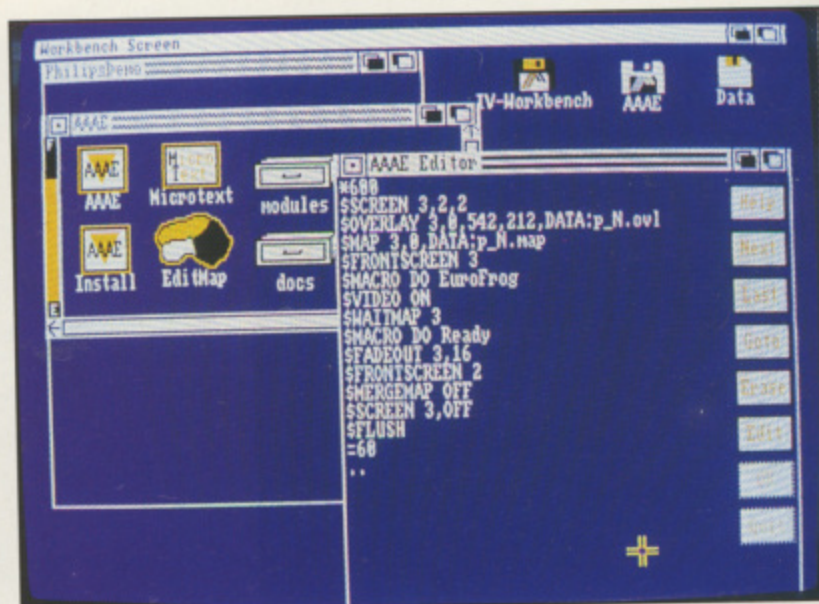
Workbench Screen

PhilipsDemo

TV-Workbench

AAAE

Data

AAAE

AAAE

Microtext

modules

Install

EditMap

docs

AAAE Editor

*600
$SCREEN 3,2,2
$OVERLAY 3,0,542,212,DATA:p_N.ovl
$MAP 3,0,DATA:p_N.map
$FRONTSCREEN 3
$MACRO DO EuroFrog
$VIDEO ON
$WAITMAP 3
$MACRO DO Ready
$FADEOUT 3,16
$FRONTSCREEN 2
$MERGEMAP OFF
$SCREEN 3,OFF
$FLUSH
=60
..

Help

Next

Last

Goto

Erase

Edit

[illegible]

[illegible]